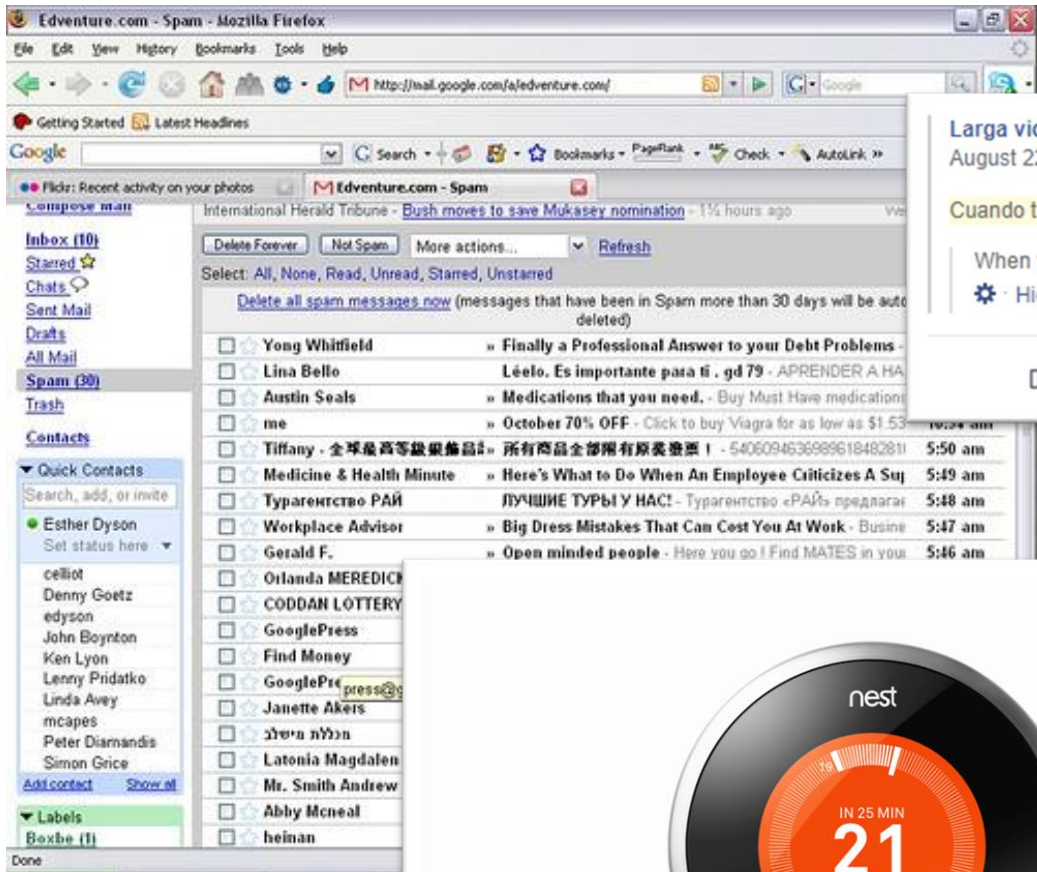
Edventure.com - Spam - Mozilla Firefox

File Edit View History Bookmarks Tools Help

http://mail.google.com/a/edventure.com/

Getting Started Latest Headlines

Google Search Bookmarks PageRank Check AutoLink »

Flickr: Recent activity on your photos | Edventure.com - Spam

Compose Mail

International Herald Tribune - Bush moves to save Mukasey nomination - 1½ hours ago

Inbox (10)
Starred
Chats
Sent Mail
Drafts
All Mail
Spam (30)
Trash

Contacts

Quick Contacts
Search, add, or invite
Esther Dyson
Set status here
celliot
Denny Goetz
edyson
John Boynton
Ken Lyon
Lenny Pridatko
Linda Avey
mcapes
Peter Diamandis
Simon Grice
Add contact Show all

Labels
Boxbe (1)

Delete Forever | Not Spam | More actions... | Refresh

Select: All, None, Read, Unread, Starred, Unstarred

Delete all spam messages now (messages that have been in Spam more than 30 days will be auto deleted)

| | | |
|---|---|---|
| Yong Whitfield | » Finally a Professional Answer to your Debt Problems - | |
| Lina Bello | Léelo. Es importante para ti . gd 79 - APRENDER A HA | |
| Austin Seals | » Medications that you need. - Buy Must Have medications | |
| me | » October 70% OFF - Click to buy Viagra for as low as $1.53 | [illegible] |
| Tiffany - 全球最高等級服飾品 | » 所有商品全部擁有原裝發票！ - 54060946369896184828 | 5:50 am |
| Medicine & Health Minute | » Here's What to Do When An Employee Criticizes A Su | 5:49 am |
| Турагентство РАЙ | ЛУЧШИЕ ТУРЫ У НАС! - Турагентство «РАЙ» предлагае | 5:48 am |
| Workplace Advisor | » Big Dress Mistakes That Can Cost You At Work - Busine | 5:47 am |
| Gerald F. | » Open minded people - Here you go ! Find MATES in your | 5:46 am |
| Orlanda MEREDICK | | |
| CODDAN LOTTERY | | |
| GooglePress | | |
| Find Money | | |
| GooglePre | press@g | |
| Janette Akers | | |
| מכללת מישלב | | |
| Latonia Magdalen | | |
| Mr. Smith Andrew | | |
| Abby Mcneal | | |
| heinan | | |

Done

Larga vi
August 2

Cuando t

When
Hi

D

nest
IN 25 MIN
21